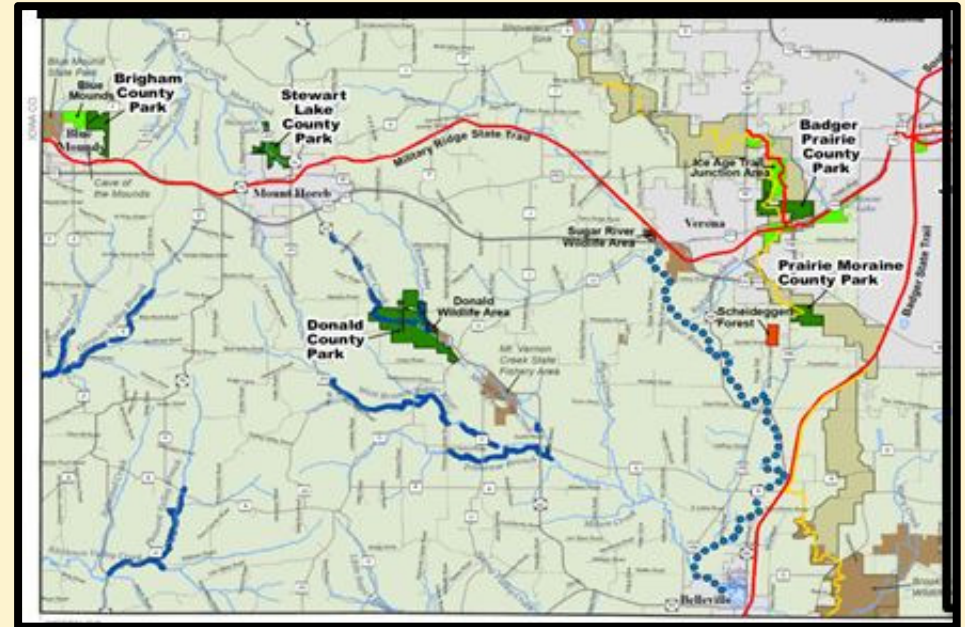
Blue Mound State Park

Brigham County Park

Blue Mounds

Blue Mounds

IOWA CO

Cave of the Mounds

Stewart Lake County Park

Military Ridge State Trail

Mount Horeb

Badger Prairie County Park

Ice Age Trail Junction Area

Verona

Sugar River Wildlife Area

Prairie Moraine County Park

Badger State Trail

Donald Wildlife Area

Donald County Park

Scheidegger Forest

Mt. Vernon Creek State Fishery Area

Belleville